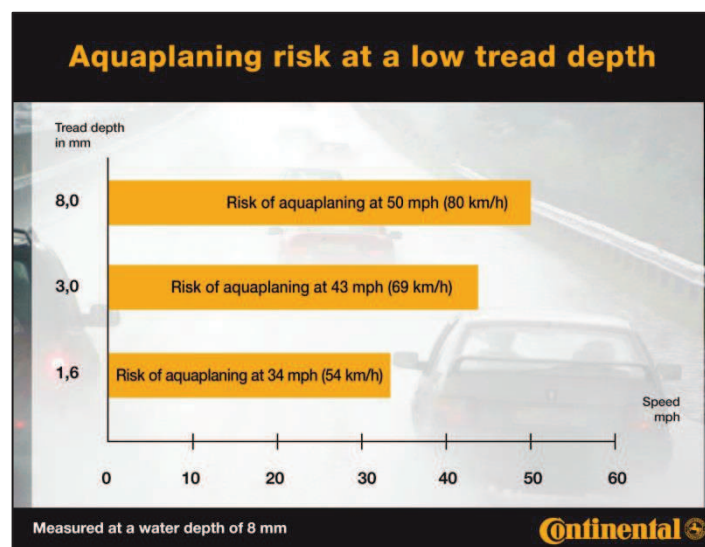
Aquaplaning risk at a low tread depth

Tread depth in mm

8,0

Risk of aquaplaning at 50 mph (80 km/h)

3,0

Risk of aquaplaning at 43 mph (69 km/h)

1,6

Risk of aquaplaning at 34 mph (54 km/h)

Speed mph

0 10 20 30 40 50 60

Measured at a water depth of 8 mm

Continental